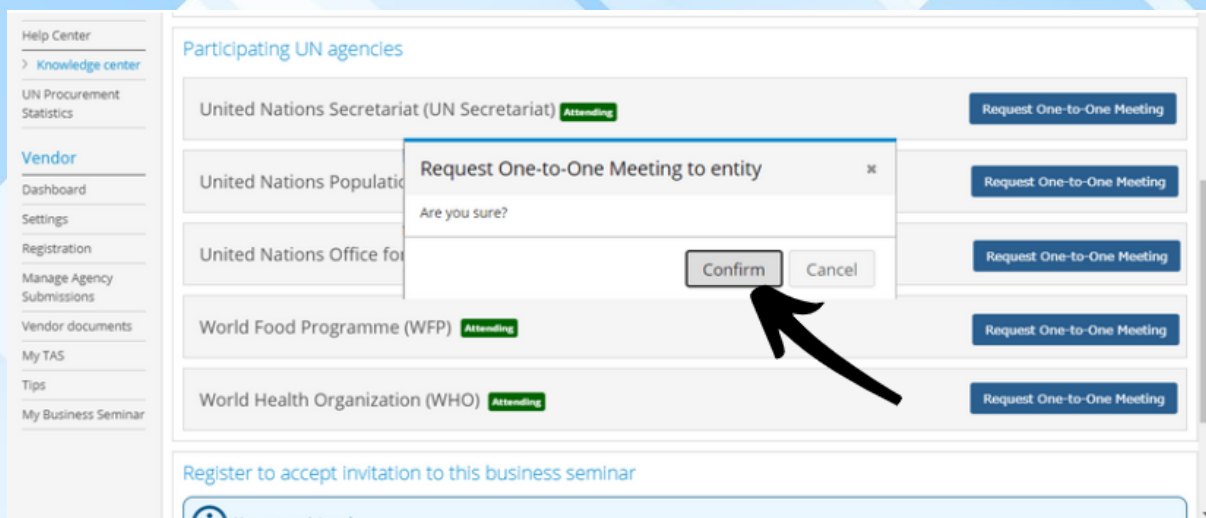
Help Center
> Knowledge center
UN Procurement Statistics
Vendor
Dashboard
Settings
Registration
Manage Agency Submissions
Vendor documents
My TAS
Tips
My Business Seminar

Participating UN agencies

United Nations Secretariat (UN Secretariat) Attending
Request One-to-One Meeting

United Nations Populatio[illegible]
Request One-to-One Meeting

United Nations Office fo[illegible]
Request One-to-One Meeting

World Food Programme (WFP) Attending
Request One-to-One Meeting

World Health Organization (WHO) Attending
Request One-to-One Meeting

Request One-to-One Meeting to entity ×
Are you sure?
Confirm Cancel

Register to accept invitation to this business seminar